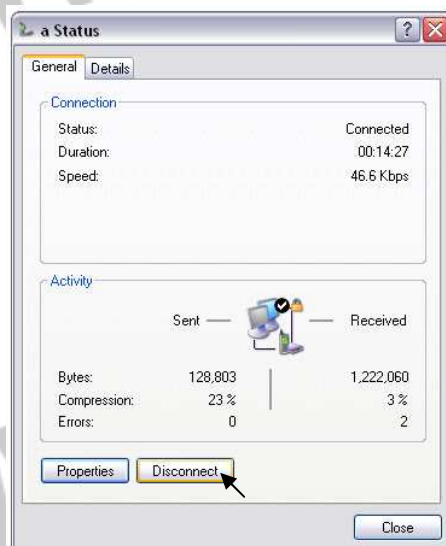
a Status

General Details

Connection

Status: Connected

Duration: 00:14:27

Speed: 46.6 Kbps

Activity

Sent Received

| | | |
|---|---|---|
| Bytes: | 128,803 | 1,222,060 |
| Compression: | 23 % | 3 % |
| Errors: | 0 | 2 |

Properties Disconnect

Close